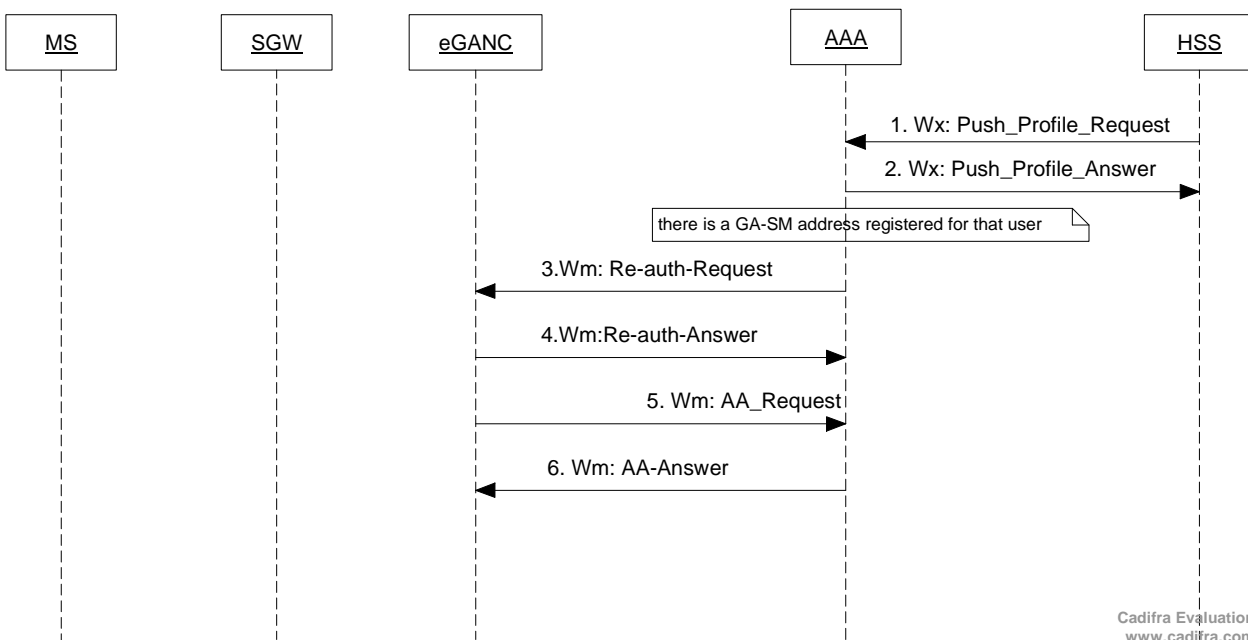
MS

SGW

eGANC

AAA

HSS

1. Wx: Push_Profile_Request

2. Wx: Push_Profile_Answer

there is a GA-SM address registered for that user

3.Wm: Re-auth-Request

4.Wm:Re-auth-Answer

5. Wm: AA_Request

6. Wm: AA-Answer

Cadifra Evaluation
www.cadifra.com